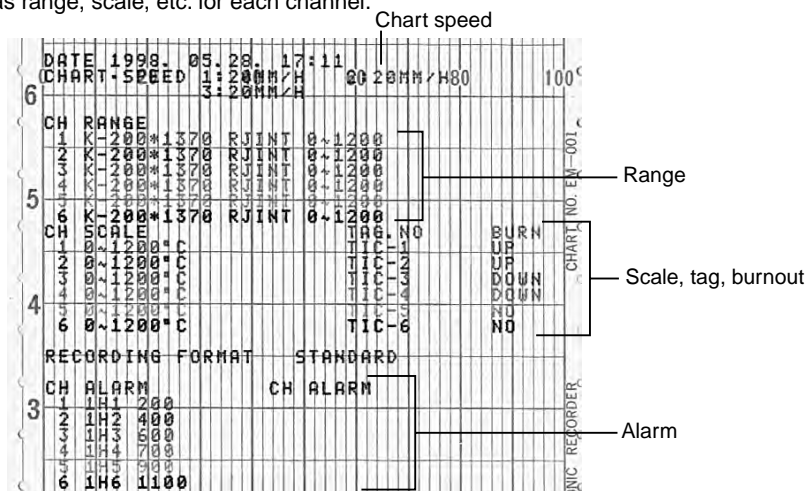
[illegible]s range, scale, etc. for each channel.

Chart speed

DATE 1998. 05.28. 17:11
CHART SPEED 1:20MM/H 2:20MM/H80 100
3:20MM/H

6

CH RANGE
1 K-200*1370 RJINT 0~1200
2 K-200*1370 RJINT 0~1200
3 K-200*1370 RJINT 0~1200
4 K-200*1370 RJINT 0~1200
5 K-200*1370 RJINT 0~1200
6 K-200*1370 RJINT 0~1200

5

CH SCALE TAG.NO BURN
1 0~1200°C TIC-1 UP
2 0~1200°C TIC-2 UP
3 0~1200°C TIC-3 DOWN
4 0~1200°C TIC-4 DOWN
5 0~1200°C TIC-5 NO
6 0~1200°C TIC-6 NO

4

RECORDING FORMAT STANDARD

CH ALARM CH ALARM
1 1H1 200
2 1H2 400
3 1H3 600
4 1H4 700
5 1H5 900
6 1H6 1100

3

CHART NO. EM-001

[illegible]NIC RECORDER

Range

Scale, tag, burnout

Alarm